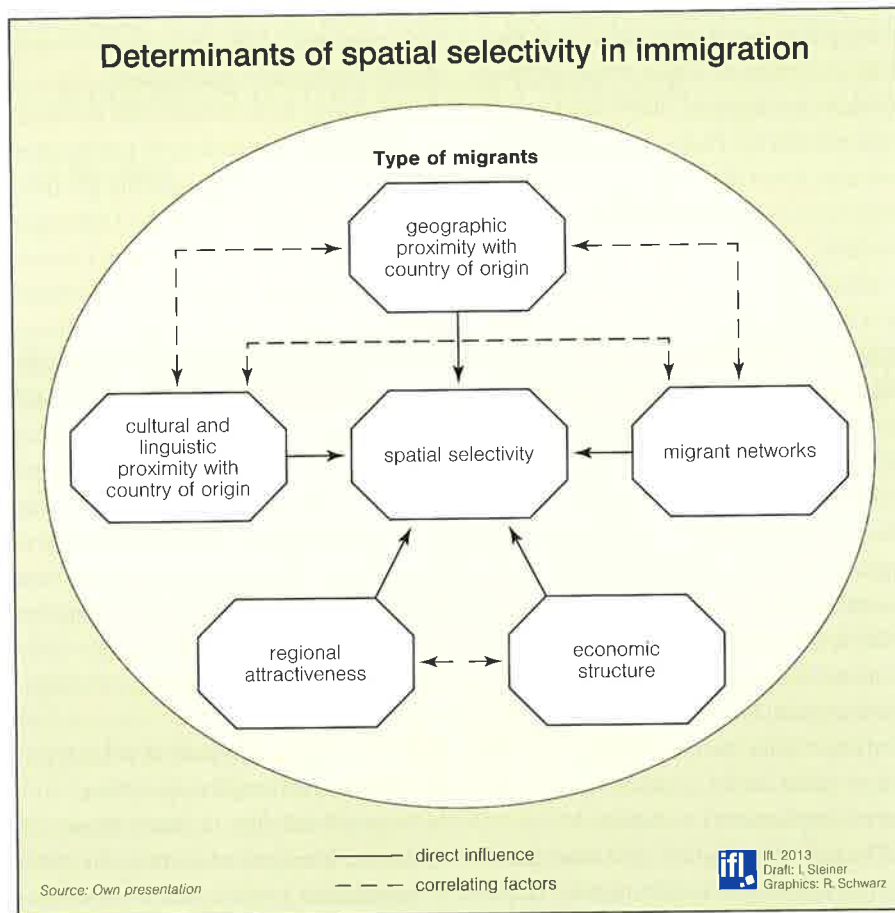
Determinants of spatial selectivity in immigration

Type of migrants

geographic proximity with country of origin

cultural and linguistic proximity with country of origin

spatial selectivity

migrant networks

regional attractiveness

economic structure

direct influence

correlating factors

Source: Own presentation

ifl

IfL 2013
Draft: I. Steiner
Graphics: R. Schwarz